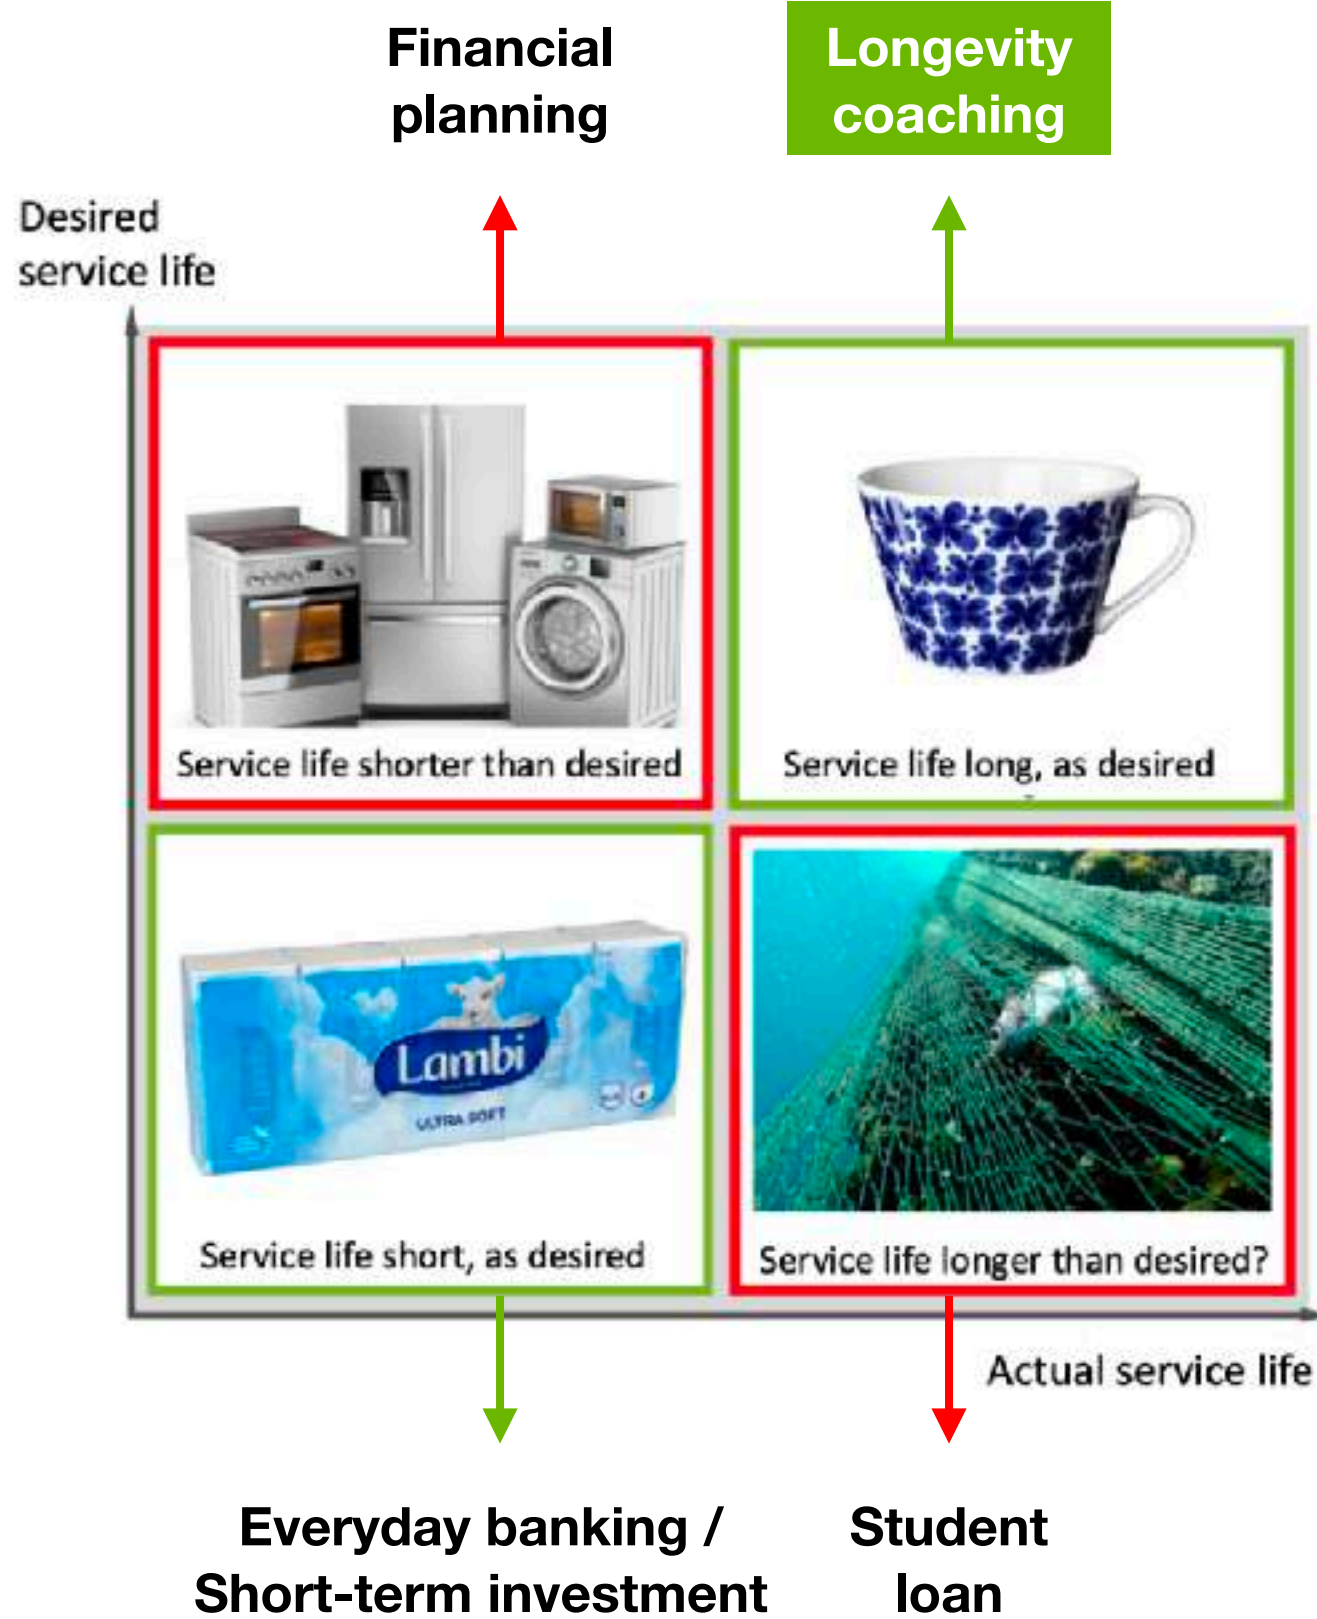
Financial planning

Longevity coaching

Desired service life

Service life shorter than desired

Service life long, as desired

Lambi

ULTRA SOFT

Service life short, as desired

Service life longer than desired?

Actual service life

Everyday banking / Short-term investment

Student loan